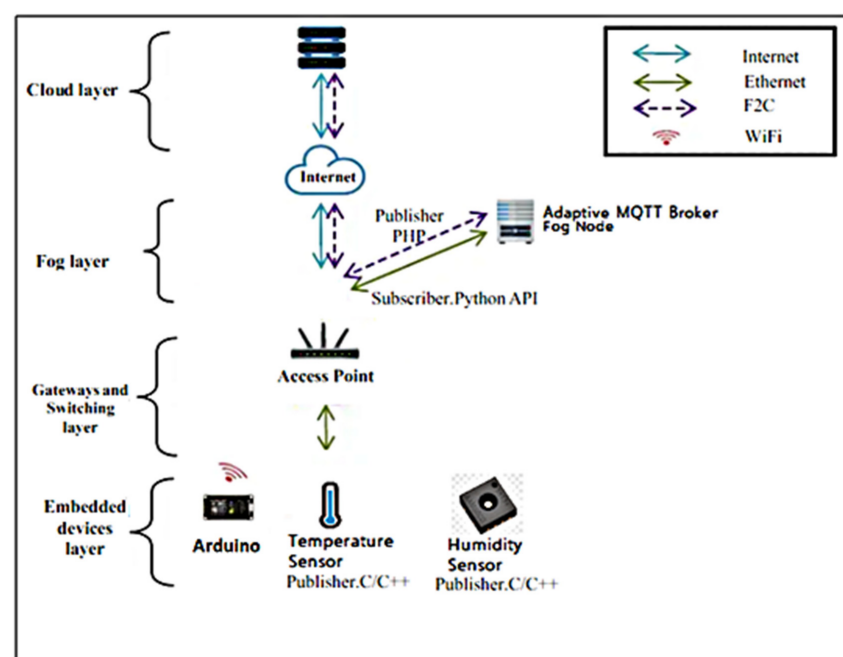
Cloud layer

Internet
Ethernet
F2C
WiFi

Internet

Fog layer

Publisher
PHP

Adaptive MQTT Broker
Fog Node

Subscriber.Python API

Access Point

Gateways and Switching layer

Embedded devices layer

Arduino

Temperature Sensor
Publisher.C/C++

Humidity Sensor
Publisher.C/C++